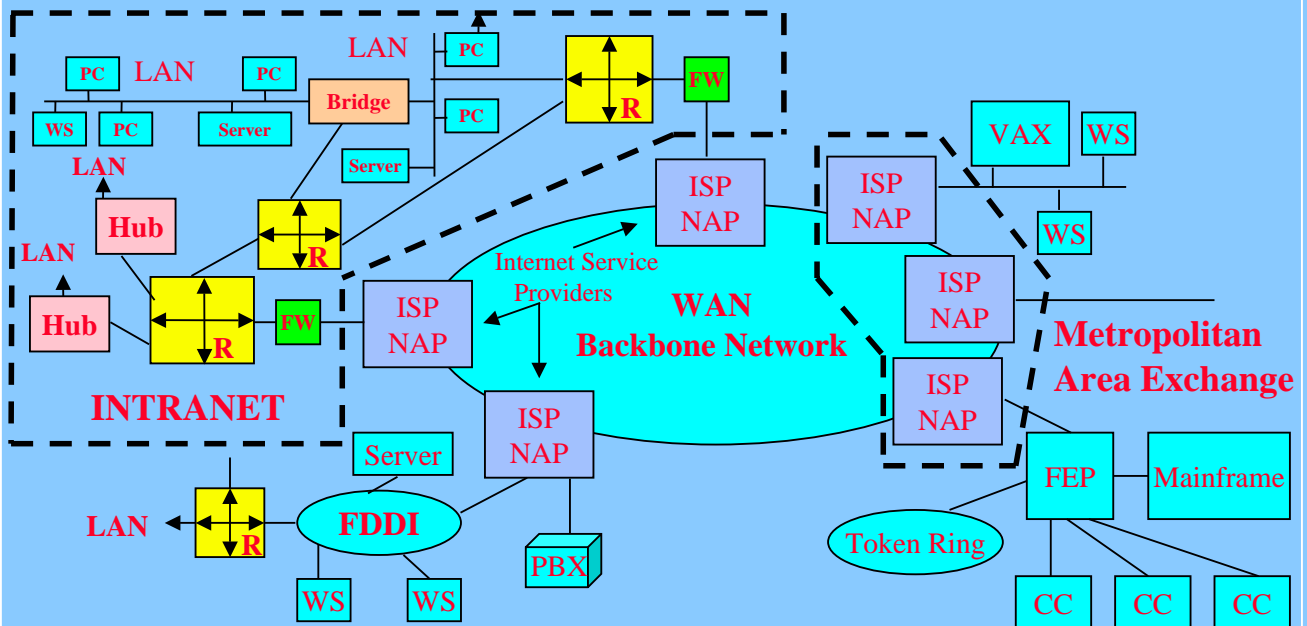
LAN
PC
PC
LAN
PC
R
FW
WS
PC
Server
Bridge
PC
Server
LAN
Hub
R
VAX
WS
ISP NAP
ISP NAP
WS
LAN
Hub
R
FW
ISP NAP
Internet Service Providers
WAN
Backbone Network
ISP NAP
ISP NAP
Metropolitan Area Exchange
INTRANET
ISP NAP
Server
LAN
R
FDDI
FEP
Mainframe
Token Ring
PBX
WS
WS
CC
CC
CC